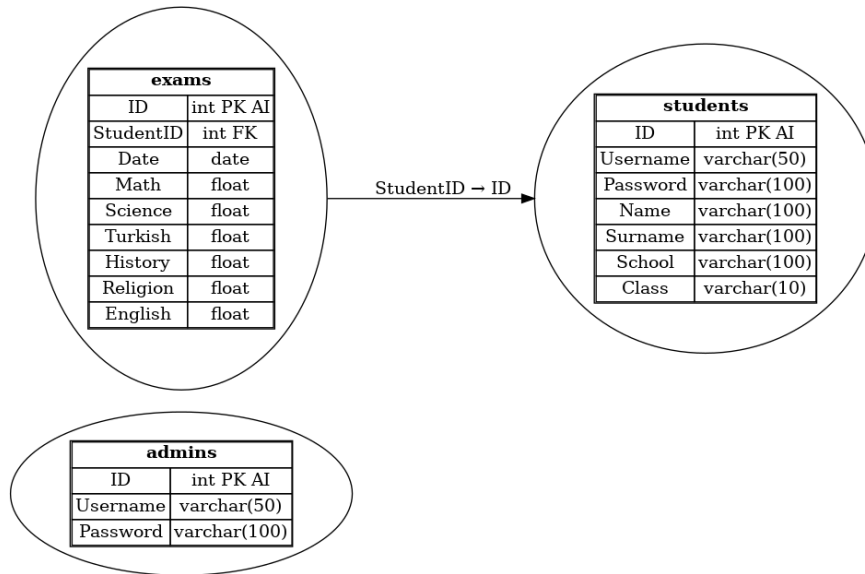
| exams | |
|---|---|
| ID | int PK AI |
| StudentID | int FK |
| Date | date |
| Math | float |
| Science | float |
| Turkish | float |
| History | float |
| Religion | float |
| English | float |

StudentID → ID

| students | |
|---|---|
| ID | int PK AI |
| Username | varchar(50) |
| Password | varchar(100) |
| Name | varchar(100) |
| Surname | varchar(100) |
| School | varchar(100) |
| Class | varchar(10) |

| admins | |
|---|---|
| ID | int PK AI |
| Username | varchar(50) |
| Password | varchar(100) |